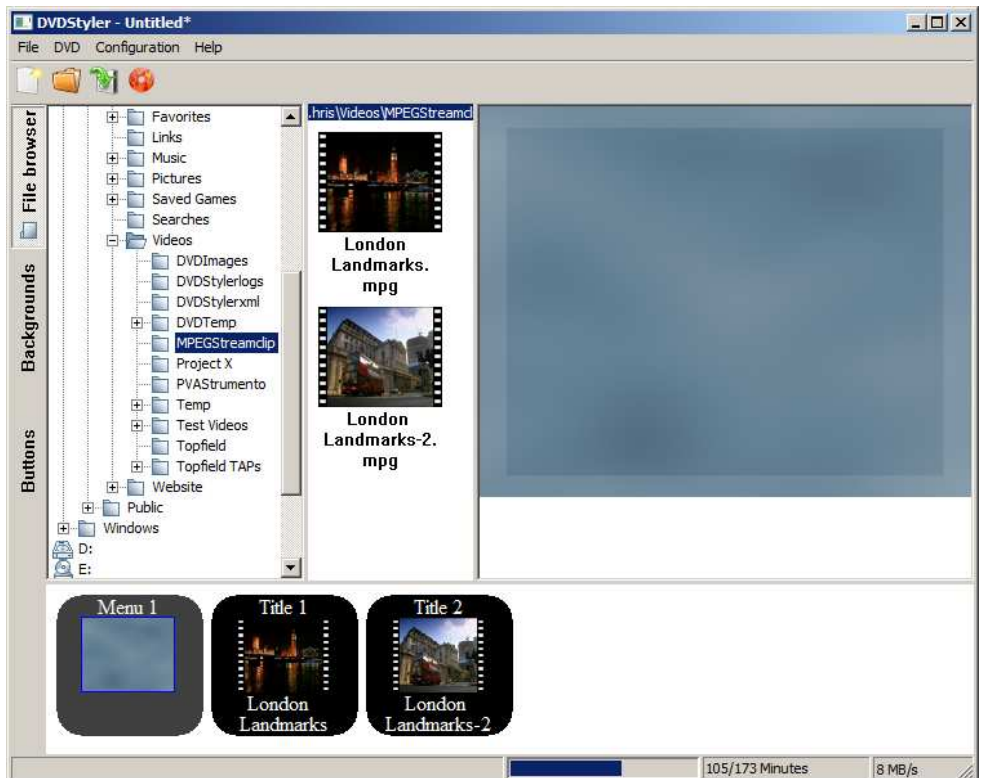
DVDStyler - Untitled*

File DVD Configuration Help

File browser

Backgrounds

Buttons

Favorites
Links
Music
Pictures
Saved Games
Searches
Videos
DVDImages
DVDStylerlogs
DVDStylerxml
DVDTemp
MPEGStreamclip
Project X
PVAStrumento
Temp
Test Videos
Topfield
Topfield TAPs
Website
Public
Windows
D:
E:

.hris\Videos\MPEGStreamcl

London Landmarks.mpg

London Landmarks-2.mpg

Menu 1

Title 1

London Landmarks

Title 2

London Landmarks-2

105/173 Minutes

8 MB/s